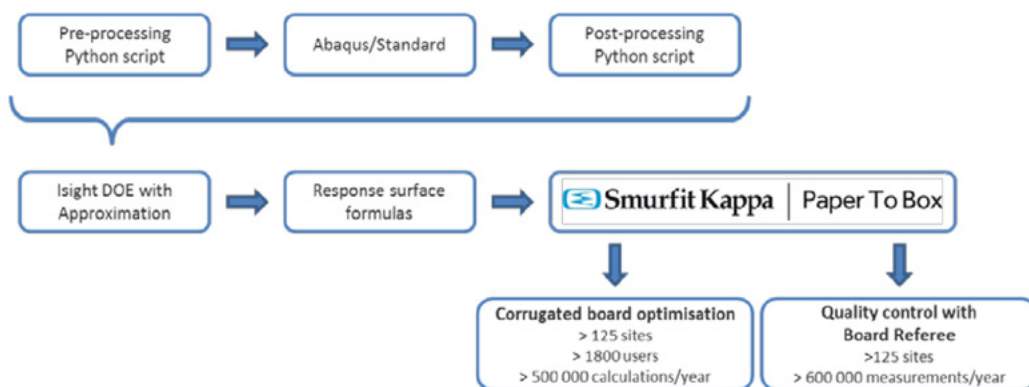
Pre-processing Python script

Abaqus/Standard

Post-processing Python script

Isight DOE with Approximation

Response surface formulas

Smurfit Kappa | Paper To Box

Corrugated board optimisation
> 125 sites
> 1800 users
> 500 000 calculations/year

Quality control with Board Referee
>125 sites
> 600 000 measurements/year